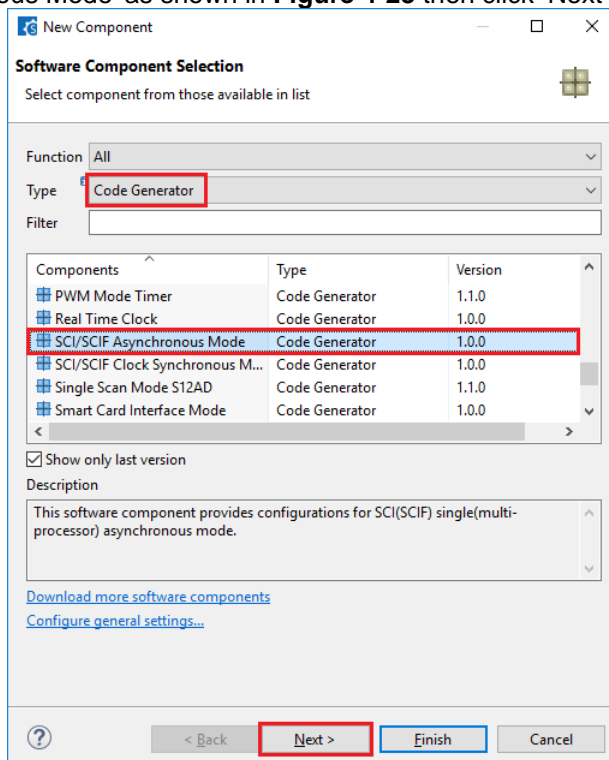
ous Mode" as shown in **Figure 4-28** then click "Next"

New Component

**Software Component Selection**

Select component from those available in list

Function All

Type Code Generator

Filter

| Components | Type | Version |
|---|---|---|
| PWM Mode Timer | Code Generator | 1.1.0 |
| Real Time Clock | Code Generator | 1.0.0 |
| SCI/SCIF Asynchronous Mode | Code Generator | 1.0.0 |
| SCI/SCIF Clock Synchronous M... | Code Generator | 1.0.0 |
| Single Scan Mode S12AD | Code Generator | 1.1.0 |
| Smart Card Interface Mode | Code Generator | 1.0.0 |

Show only last version

Description

This software component provides configurations for SCI(SCIF) single(multi-processor) asynchronous mode.

Download more software components

Configure general settings...

< Back Next > Finish Cancel